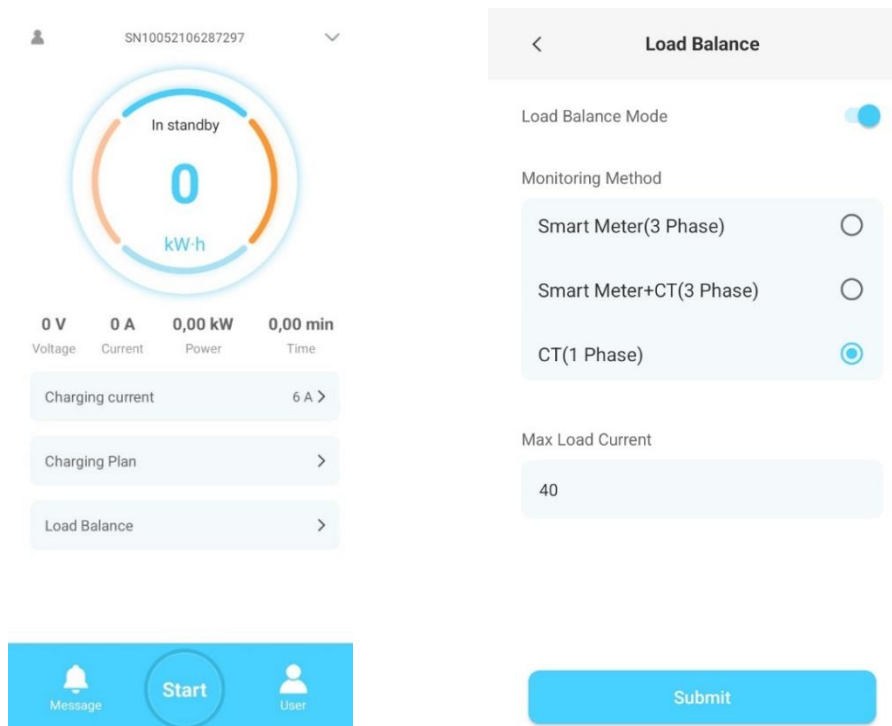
SN10052106287297

In standby

0

kW·h

0 V
Voltage

0 A
Current

0,00 kW
Power

0,00 min
Time

Charging current 6 A >

Charging Plan >

Load Balance >

Message

Start

User

<

Load Balance

Load Balance Mode

Monitoring Method

Smart Meter(3 Phase)

Smart Meter+CT(3 Phase)

CT(1 Phase)

Max Load Current

40

Submit